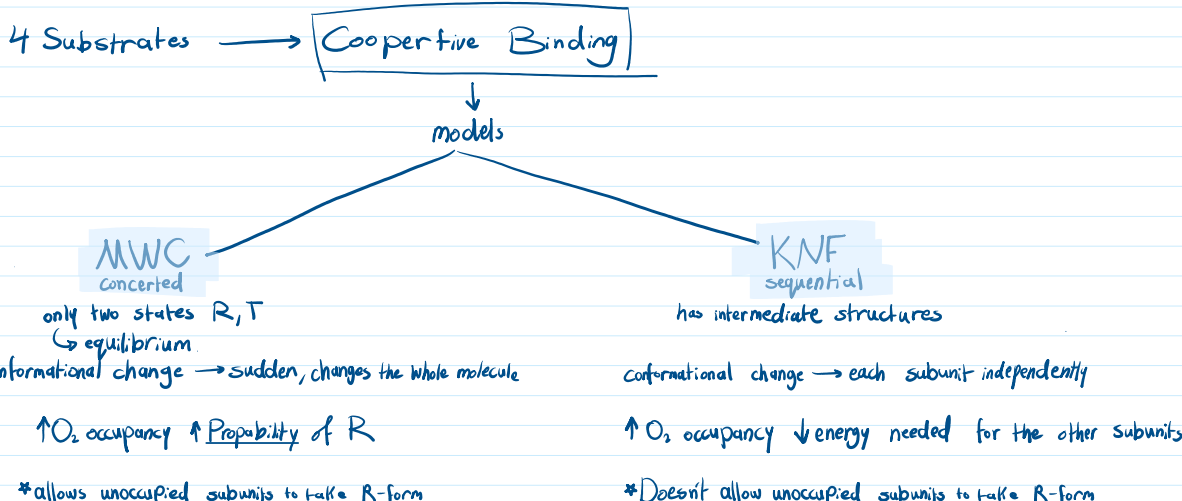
4 Substrates ⟶ Coopertive Binding

models

MWC
concerted

only two states R, T
↳ equilibrium

nformational change ⟶ sudden, changes the whole molecule

↑$O_2$ occupancy ↑ Propability of R

*allows unoccupied subunits to take R-form

KNF
sequential

has intermediate structures

conformational change ⟶ each subunit independently

↑ $O_2$ occupancy ↓ energy needed for the other subunits

*Doesn't allow unoccupied subunits to take R-form